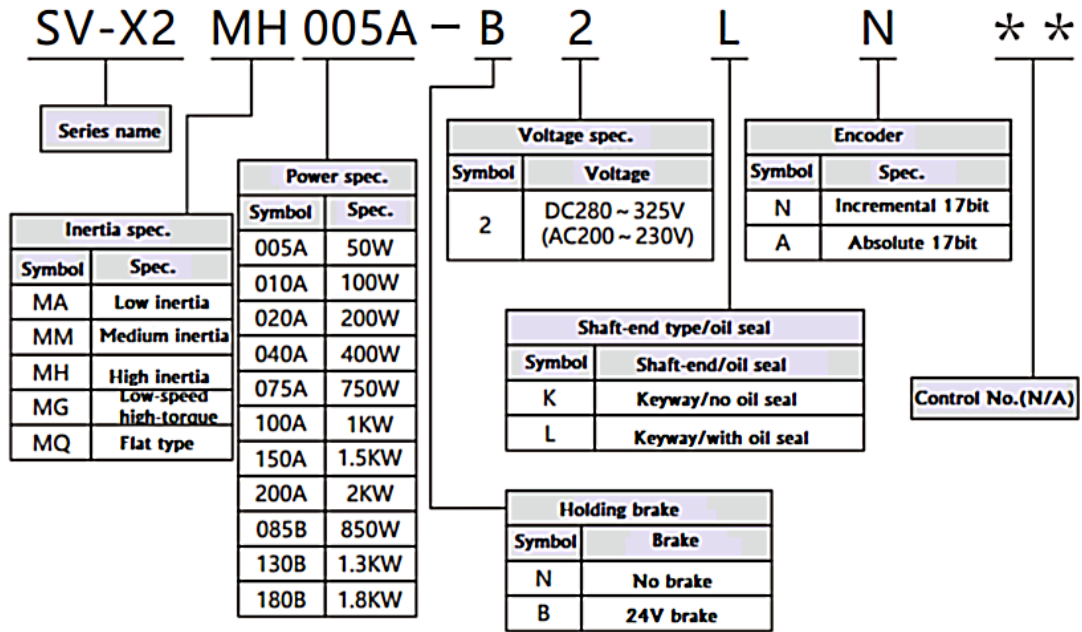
SV-X2 MH 005A − B 2 L N * *

Series name

Inertia spec.

| Symbol | Spec. |
|---|---|
| MA | Low inertia |
| MM | Medium inertia |
| MH | High inertia |
| MG | Low-speed high-torque |
| MQ | Flat type |

Power spec.

| Symbol | Spec. |
|---|---|
| 005A | 50W |
| 010A | 100W |
| 020A | 200W |
| 040A | 400W |
| 075A | 750W |
| 100A | 1KW |
| 150A | 1.5KW |
| 200A | 2KW |
| 085B | 850W |
| 130B | 1.3KW |
| 180B | 1.8KW |

Voltage spec.

| Symbol | Voltage |
|---|---|
| 2 | DC280～325V (AC200～230V) |

Encoder

| Symbol | Spec. |
|---|---|
| N | Incremental 17bit |
| A | Absolute 17bit |

Shaft-end type/oil seal

| Symbol | Shaft-end/oil seal |
|---|---|
| K | Keyway/no oil seal |
| L | Keyway/with oil seal |

Control No.(N/A)

Holding brake

| Symbol | Brake |
|---|---|
| N | No brake |
| B | 24V brake |